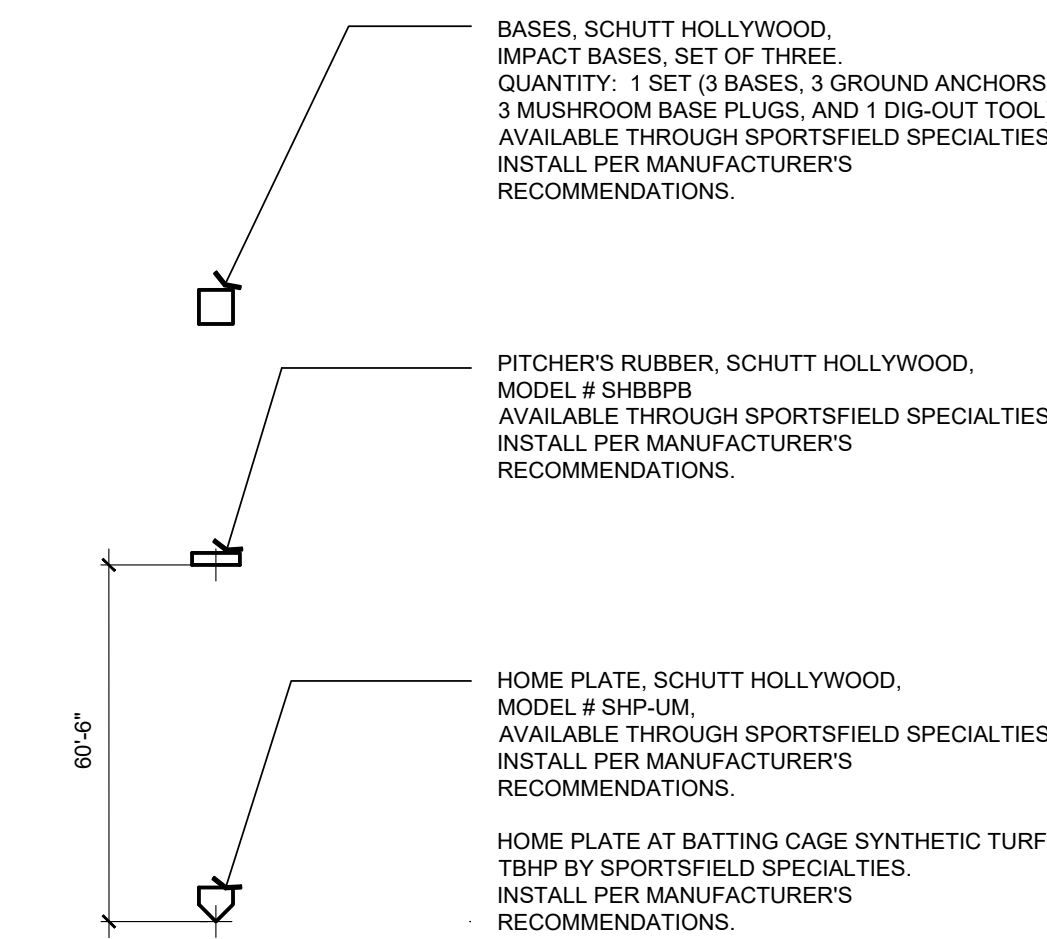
BASES, SCHUTT HOLLYWOOD,
IMPACT BASES, SET OF THREE.
QUANTITY: 1 SET (3 BASES, 3 GROUND ANCHORS
3 MUSHROOM BASE PLUGS, AND 1 DIG-OUT TOOL
AVAILABLE THROUGH SPORTSFIELD SPECIALTIES
INSTALL PER MANUFACTURER'S
RECOMMENDATIONS.

PITCHER'S RUBBER, SCHUTT HOLLYWOOD,
MODEL # SHBBPB
AVAILABLE THROUGH SPORTSFIELD SPECIALTIES
INSTALL PER MANUFACTURER'S
RECOMMENDATIONS.

HOME PLATE, SCHUTT HOLLYWOOD,
MODEL # SHP-UM,
AVAILABLE THROUGH SPORTSFIELD SPECIALTIES
INSTALL PER MANUFACTURER'S
RECOMMENDATIONS.

HOME PLATE AT BATTING CAGE SYNTHETIC TURF
TBHP BY SPORTSFIELD SPECIALTIES.
INSTALL PER MANUFACTURER'S
RECOMMENDATIONS.

60'-6"